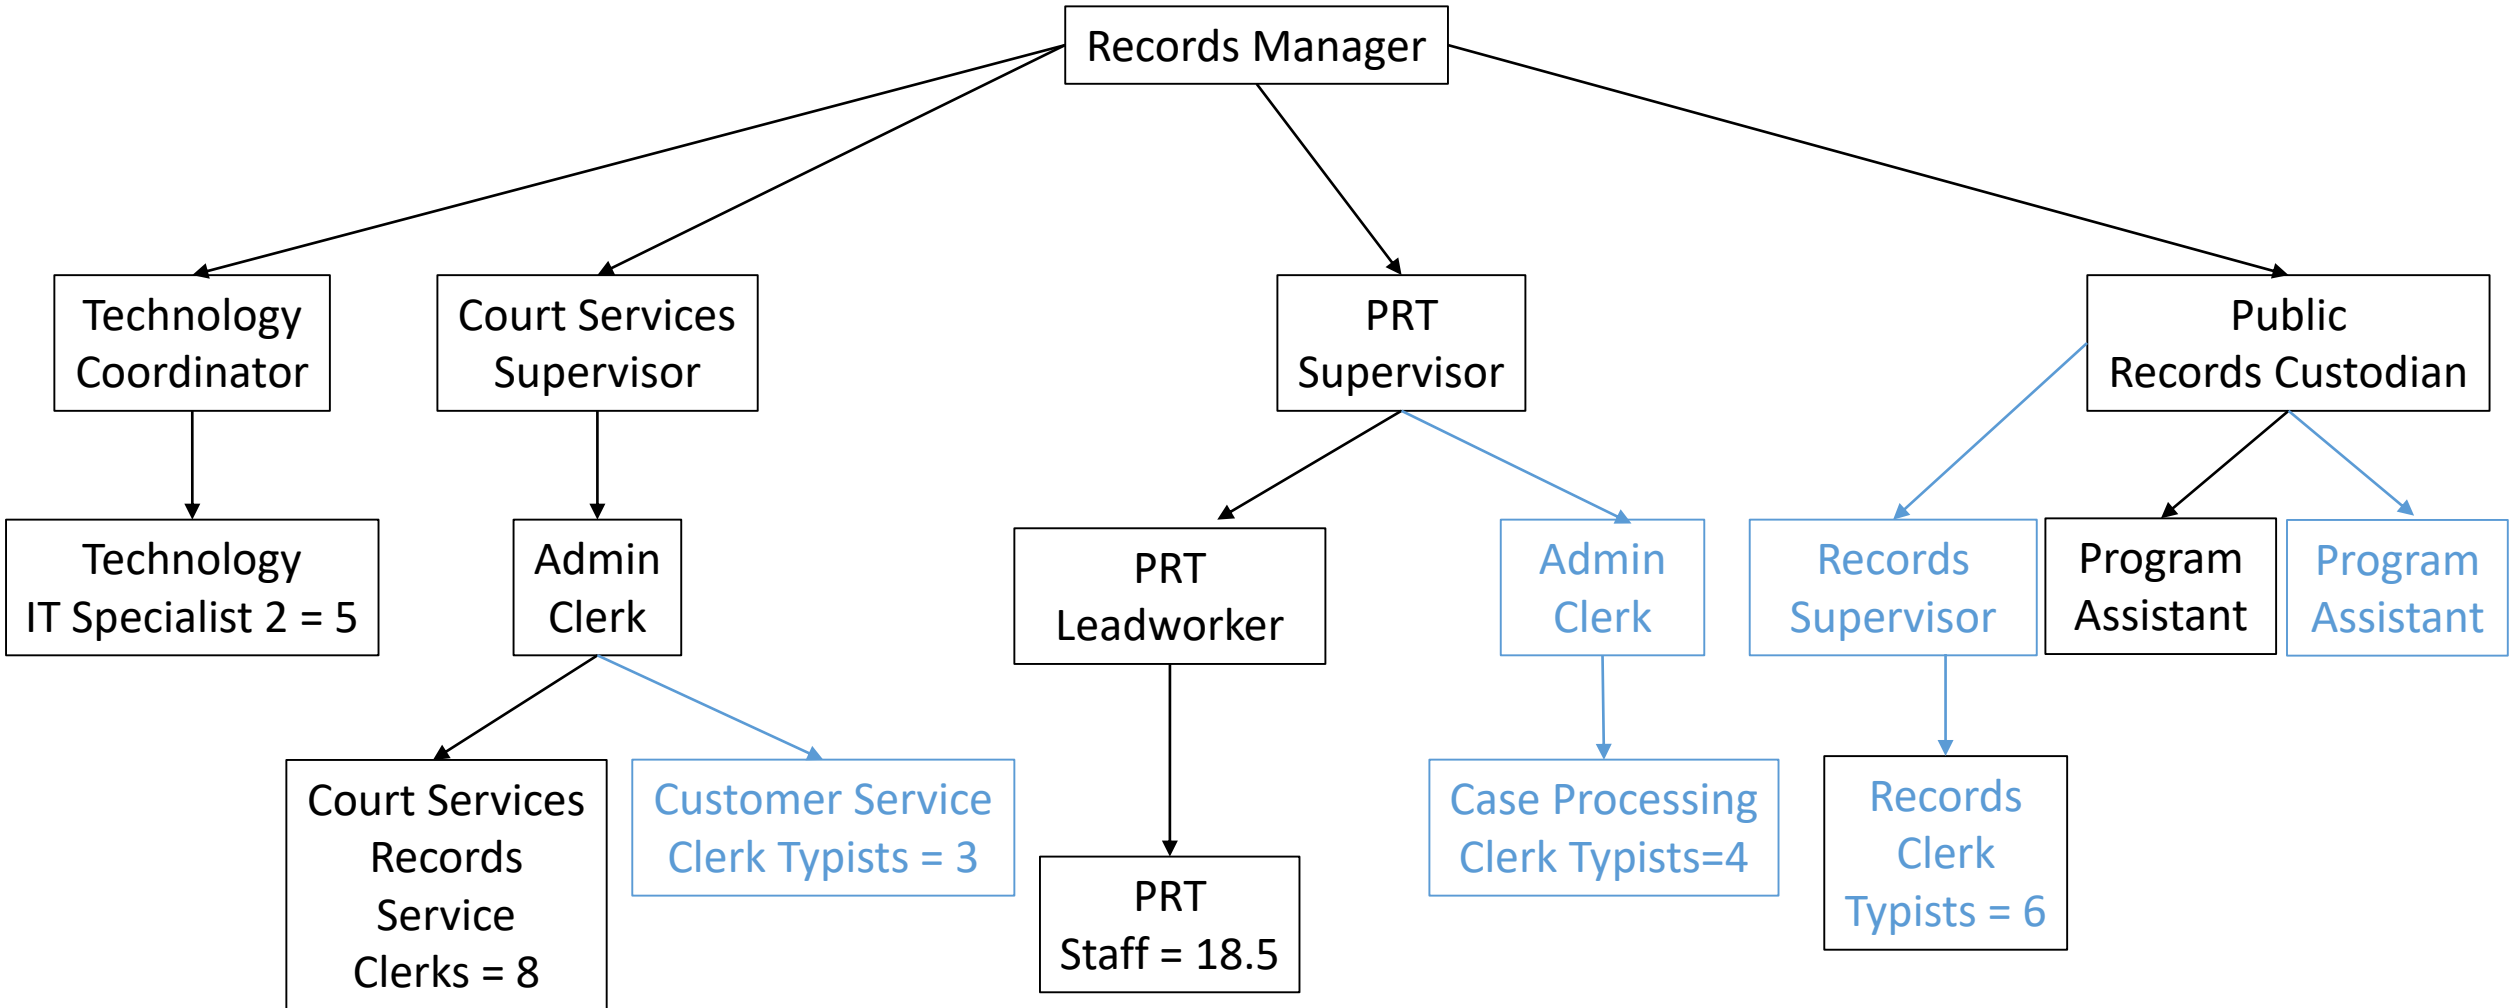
Records Manager

Technology Coordinator

Court Services Supervisor

PRT Supervisor

Public Records Custodian

Technology IT Specialist 2 = 5

Admin Clerk

PRT Leadworker

Admin Clerk

Records Supervisor

Program Assistant

Program Assistant

Court Services Records Service Clerks = 8

Customer Service Clerk Typists = 3

PRT Staff = 18.5

Case Processing Clerk Typists=4

Records Clerk Typists = 6